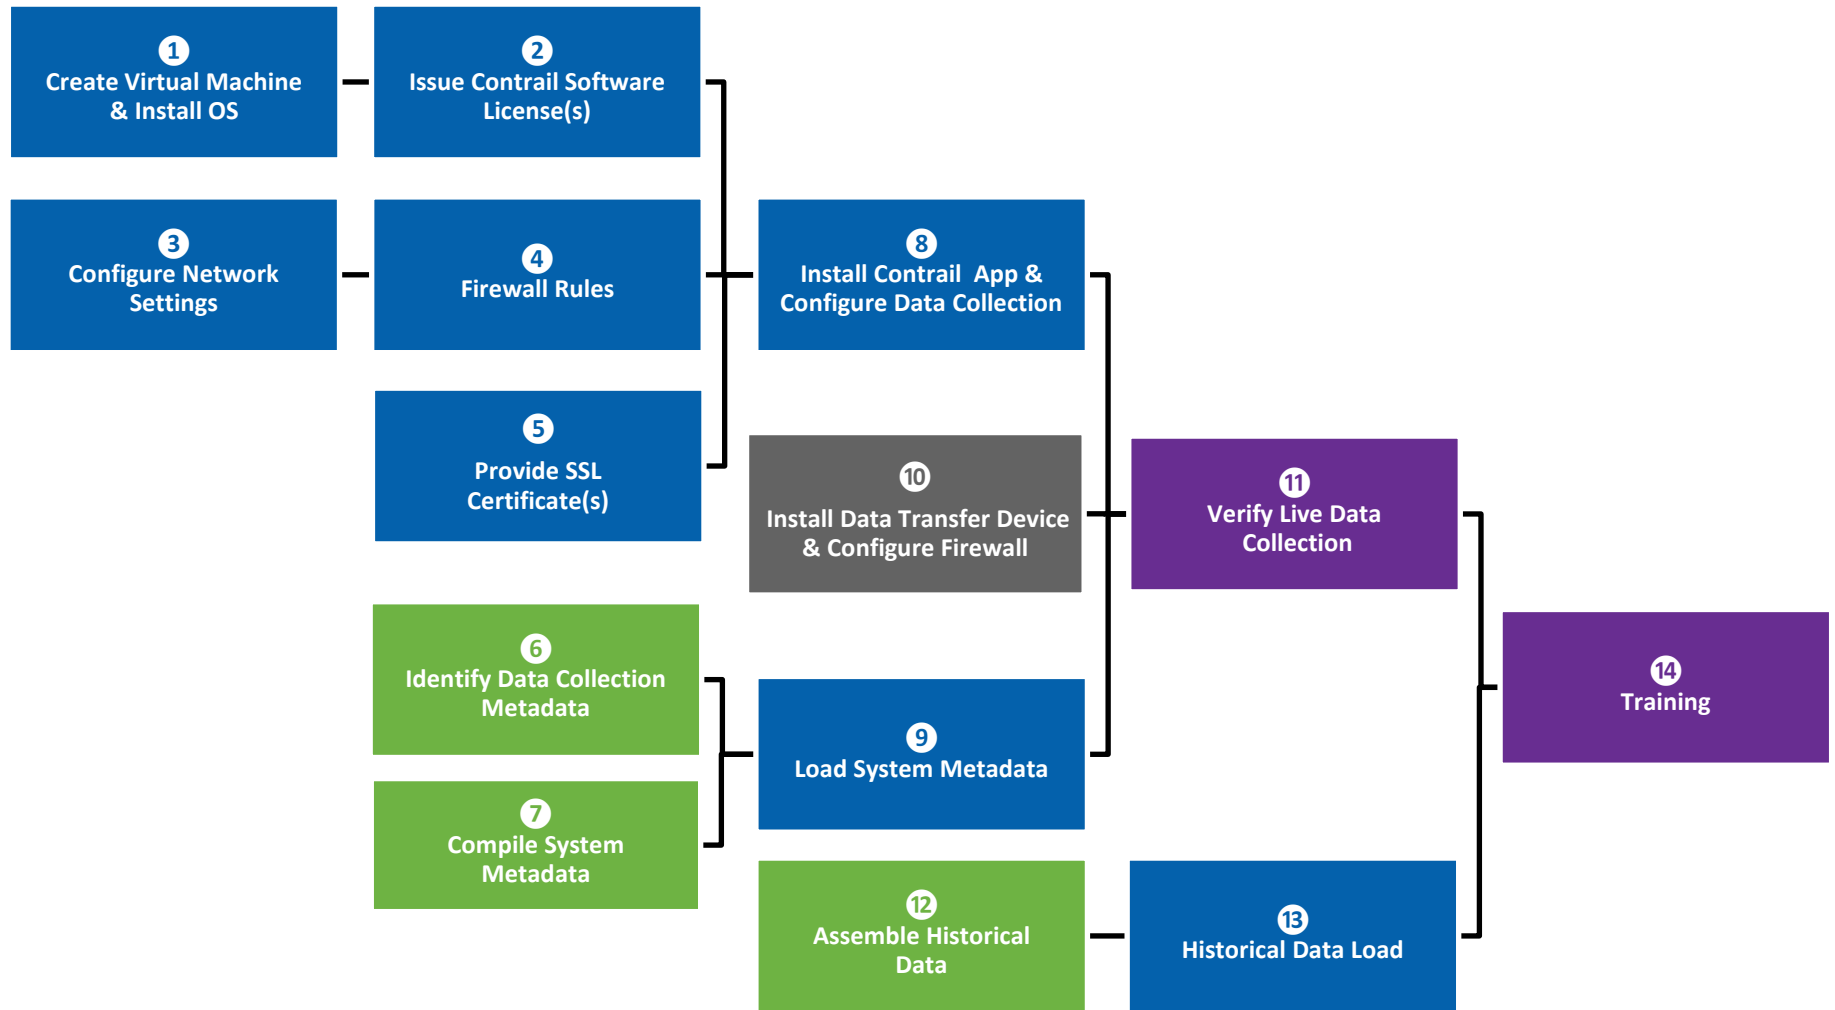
1
Create Virtual Machine & Install OS

2
Issue Contrail Software License(s)

3
Configure Network Settings

4
Firewall Rules

5
Provide SSL Certificate(s)

6
Identify Data Collection Metadata

7
Compile System Metadata

8
Install Contrail App & Configure Data Collection

10
Install Data Transfer Device & Configure Firewall

9
Load System Metadata

12
Assemble Historical Data

11
Verify Live Data Collection

13
Historical Data Load

14
Training